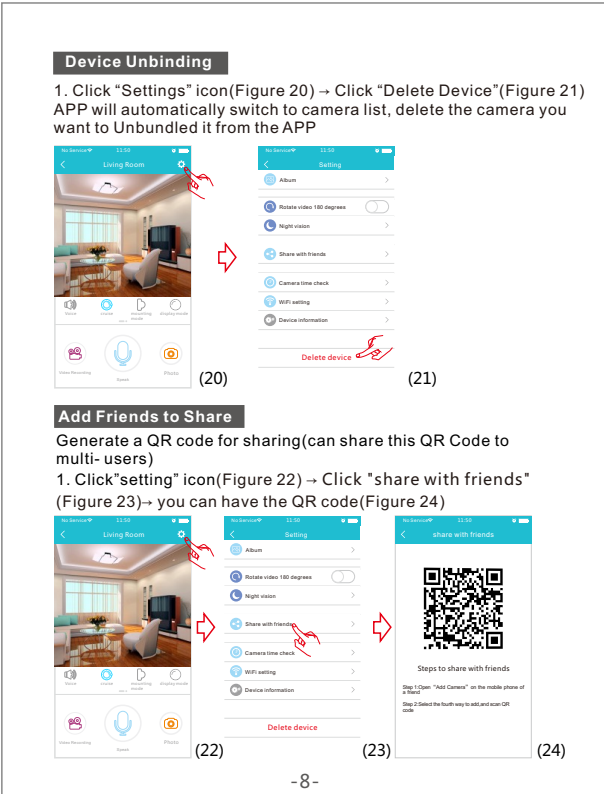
Device Unbinding

1. Click “Settings” icon(Figure 20) → Click “Delete Device”(Figure 21) APP will automatically switch to camera list, delete the camera you want to Unbundled it from the APP

No Service 11:50
Living Room
Voice Mirror Recording mode Display mode
Video Recording Speak Photo
(20)

No Service 11:50
Setting
Album
Rotate video 180 degrees
Night vision
Share with friends
Camera time check
WiFi setting
Device information
Delete device
(21)

Add Friends to Share

Generate a QR code for sharing(can share this QR Code to multi- users)
1. Click”setting” icon(Figure 22) → Click "share with friends" (Figure 23)→ you can have the QR code(Figure 24)

No Service 11:50
Living Room
Voice Mirror Recording mode Display mode
Video Recording Speak Photo
(22)

No Service 11:50
Setting
Album
Rotate video 180 degrees
Night vision
Share with friends
Camera time check
WiFi setting
Device information
Delete device
(23)

No Service 11:50
share with friends
Steps to share with friends
Step 1:Open "Add Camera" on the mobile phone of a friend
Step 2:Select the fourth way to add,and scan QR code
(24)

-8-